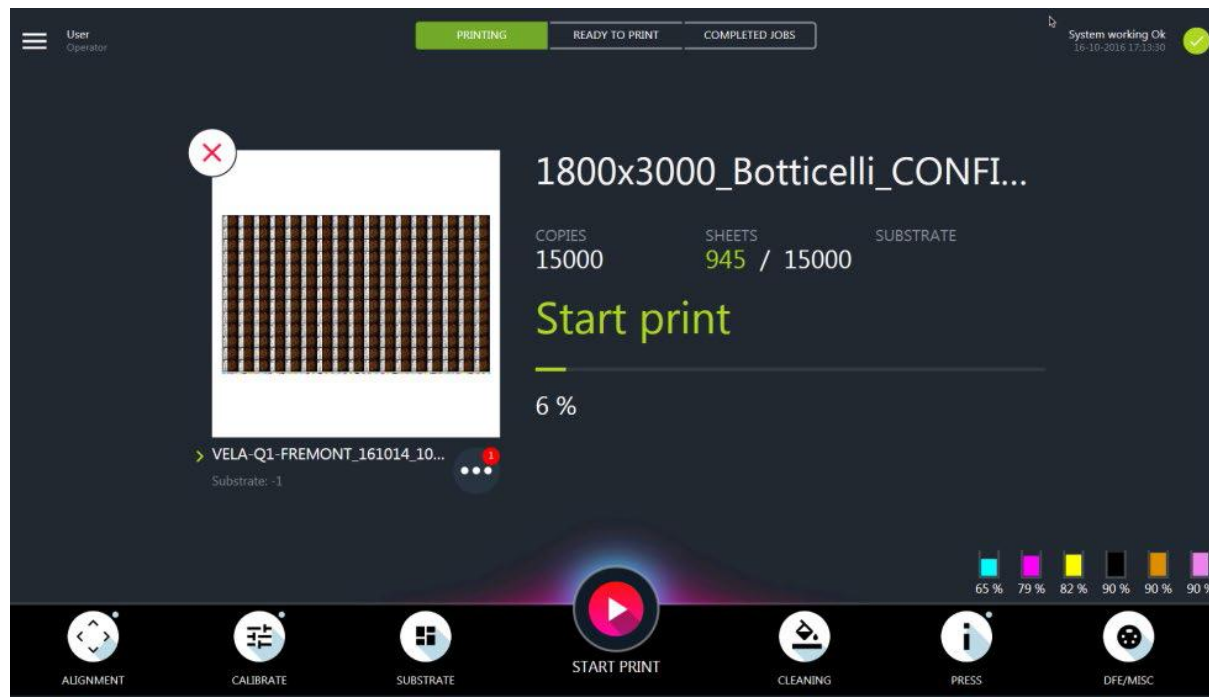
User
Operator

PRINTING | READY TO PRINT | COMPLETED JOBS

System working Ok
16-10-2016 17:13:30

1800x3000_Botticelli_CONFI...

COPIES
15000

SHEETS
945 / 15000

SUBSTRATE

Start print

6 %

> VELA-Q1-FREMONT_161014_10...
Substrate: -1

1

65 % 79 % 82 % 90 % 90 % 90

ALIGNMENT
CALIBRATE
SUBSTRATE
START PRINT
CLEANING
PRESS
DFE/MISC